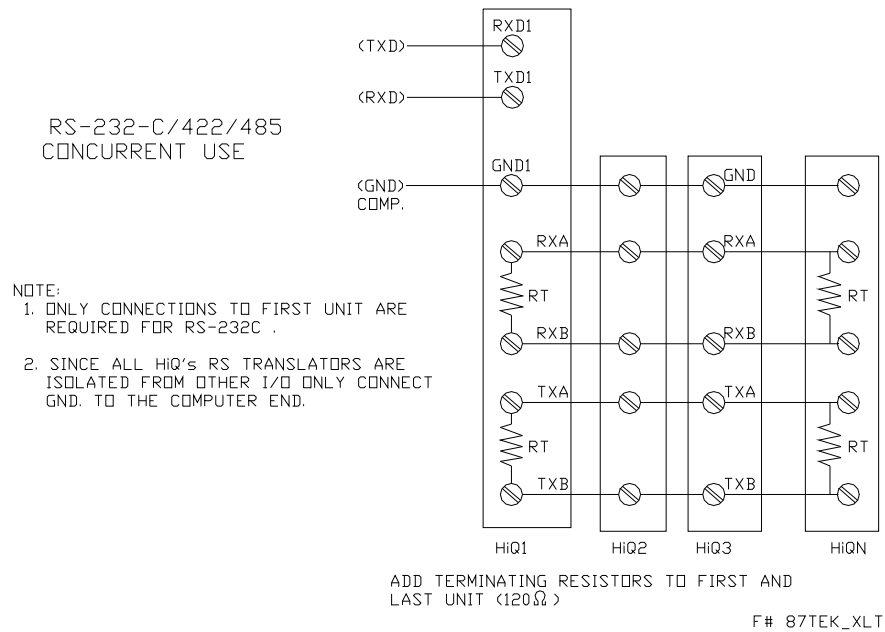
RS-232-C/422/485
CONCURRENT USE

(TXD)
RXD1
(RXD)
TXD1
(GND)
COMP.
GND1
GND
RXA
RXA
RT
RT
RXB
RXB
TXA
TXA
RT
RT
TXB
TXB

NOTE:
1. ONLY CONNECTIONS TO FIRST UNIT ARE REQUIRED FOR RS-232C .

2. SINCE ALL HiQ's RS TRANSLATORS ARE ISOLATED FROM OTHER I/O ONLY CONNECT GND. TO THE COMPUTER END.

HiQ1
HiQ2
HiQ3
HiQN

ADD TERMINATING RESISTORS TO FIRST AND LAST UNIT (120$\Omega$)

F# 87TEK_XLT